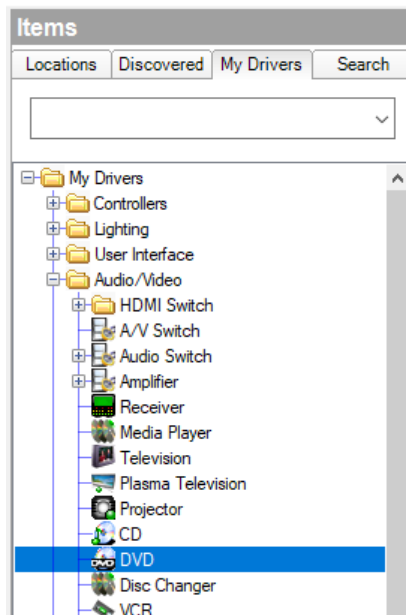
Items

Locations | Discovered | My Drivers | Search

My Drivers
Controllers
Lighting
User Interface
Audio/Video
HDMI Switch
A/V Switch
Audio Switch
Amplifier
Receiver
Media Player
Television
Plasma Television
Projector
CD
DVD
Disc Changer
VCR